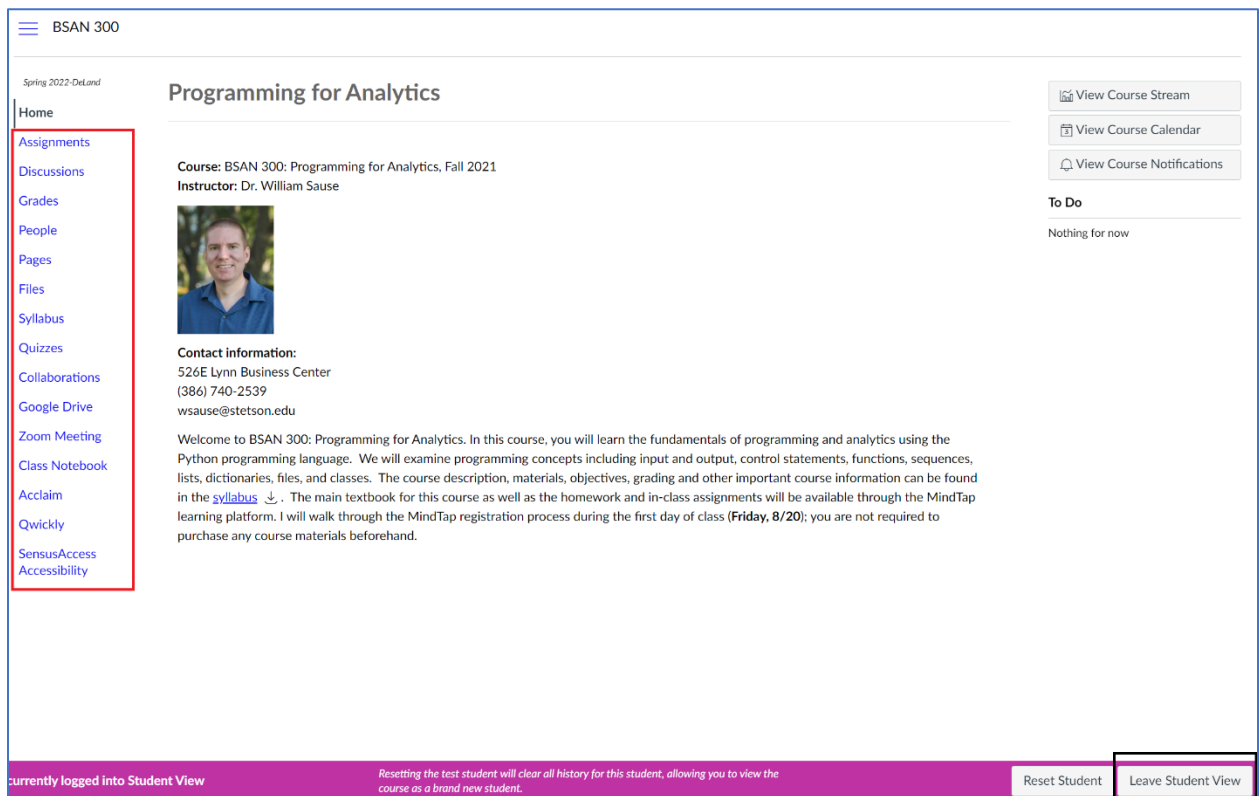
BSAN 300

Spring 2022-DeLand

Home
Assignments
Discussions
Grades
People
Pages
Files
Syllabus
Quizzes
Collaborations
Google Drive
Zoom Meeting
Class Notebook
Acclaim
Qwickly
SensusAccess Accessibility

Programming for Analytics

**Course:** BSAN 300: Programming for Analytics, Fall 2021
**Instructor:** Dr. William Sause

**Contact information:**
526E Lynn Business Center
(386) 740-2539
wsause@stetson.edu

Welcome to BSAN 300: Programming for Analytics. In this course, you will learn the fundamentals of programming and analytics using the Python programming language. We will examine programming concepts including input and output, control statements, functions, sequences, lists, dictionaries, files, and classes. The course description, materials, objectives, grading and other important course information can be found in the syllabus. The main textbook for this course as well as the homework and in-class assignments will be available through the MindTap learning platform. I will walk through the MindTap registration process during the first day of class (**Friday, 8/20**); you are not required to purchase any course materials beforehand.

View Course Stream
View Course Calendar
View Course Notifications

To Do
Nothing for now

currently logged into Student View
Resetting the test student will clear all history for this student, allowing you to view the course as a brand new student.
Reset Student
Leave Student View